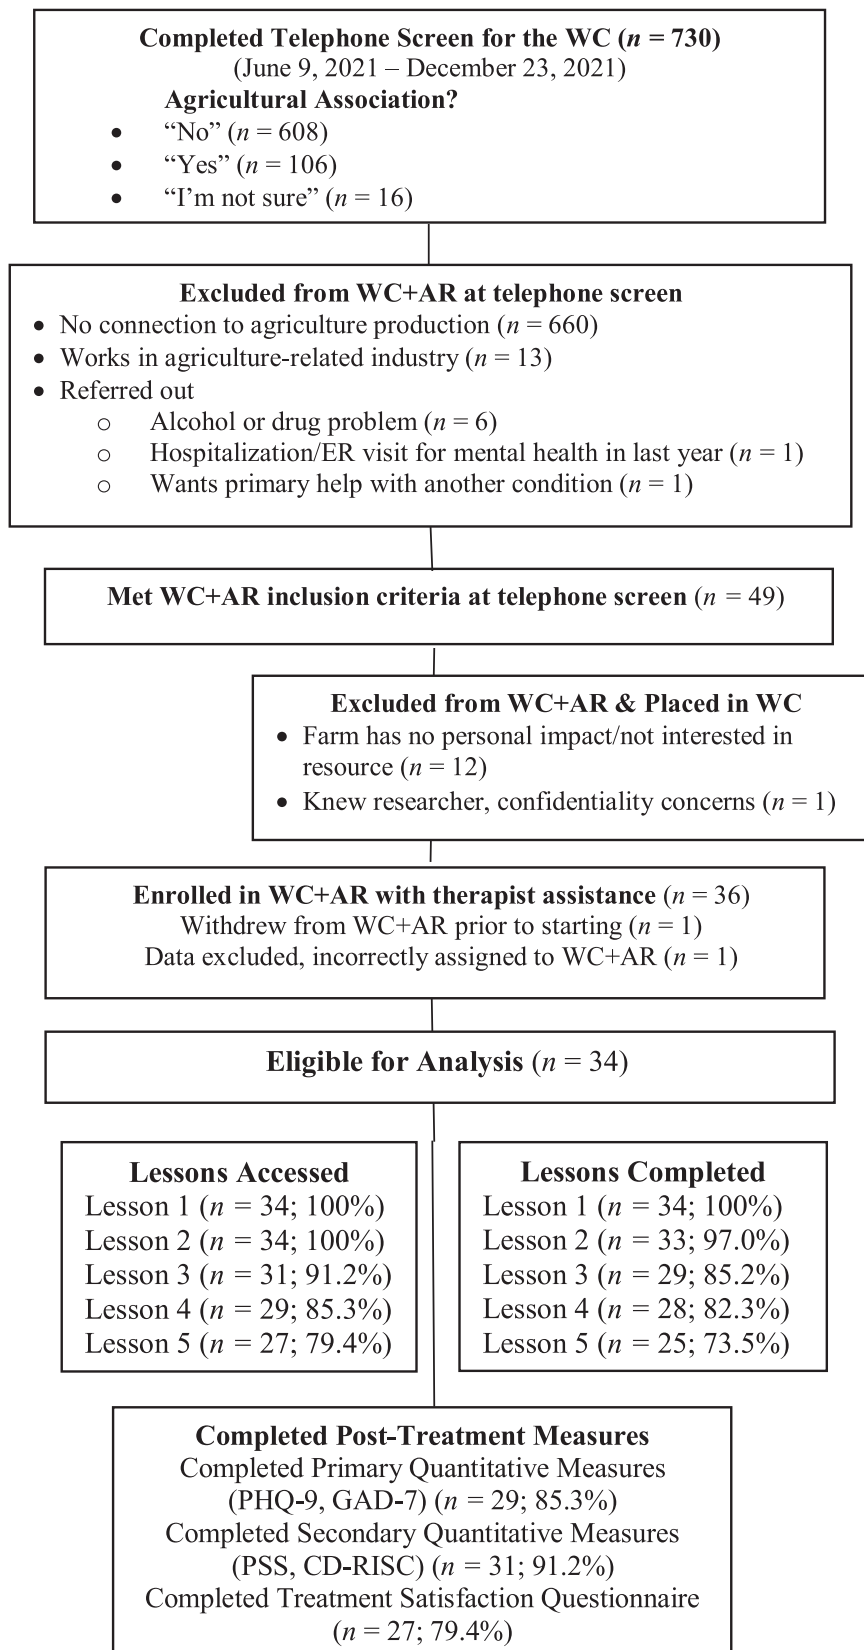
Completed Telephone Screen for the WC ($n$ = 730)
(June 9, 2021 – December 23, 2021)
Agricultural Association?
• "No" ($n$ = 608)
• "Yes" ($n$ = 106)
• "I'm not sure" ($n$ = 16)

Excluded from WC+AR at telephone screen
• No connection to agriculture production ($n$ = 660)
• Works in agriculture-related industry ($n$ = 13)
• Referred out
o Alcohol or drug problem ($n$ = 6)
o Hospitalization/ER visit for mental health in last year ($n$ = 1)
o Wants primary help with another condition ($n$ = 1)

Met WC+AR inclusion criteria at telephone screen ($n$ = 49)

Excluded from WC+AR & Placed in WC
• Farm has no personal impact/not interested in resource ($n$ = 12)
• Knew researcher, confidentiality concerns ($n$ = 1)

Enrolled in WC+AR with therapist assistance ($n$ = 36)
Withdrew from WC+AR prior to starting ($n$ = 1)
Data excluded, incorrectly assigned to WC+AR ($n$ = 1)

Eligible for Analysis ($n$ = 34)

Lessons Accessed
Lesson 1 ($n$ = 34; 100%)
Lesson 2 ($n$ = 34; 100%)
Lesson 3 ($n$ = 31; 91.2%)
Lesson 4 ($n$ = 29; 85.3%)
Lesson 5 ($n$ = 27; 79.4%)

Lessons Completed
Lesson 1 ($n$ = 34; 100%)
Lesson 2 ($n$ = 33; 97.0%)
Lesson 3 ($n$ = 29; 85.2%)
Lesson 4 ($n$ = 28; 82.3%)
Lesson 5 ($n$ = 25; 73.5%)

Completed Post-Treatment Measures
Completed Primary Quantitative Measures (PHQ-9, GAD-7) ($n$ = 29; 85.3%)
Completed Secondary Quantitative Measures (PSS, CD-RISC) ($n$ = 31; 91.2%)
Completed Treatment Satisfaction Questionnaire ($n$ = 27; 79.4%)